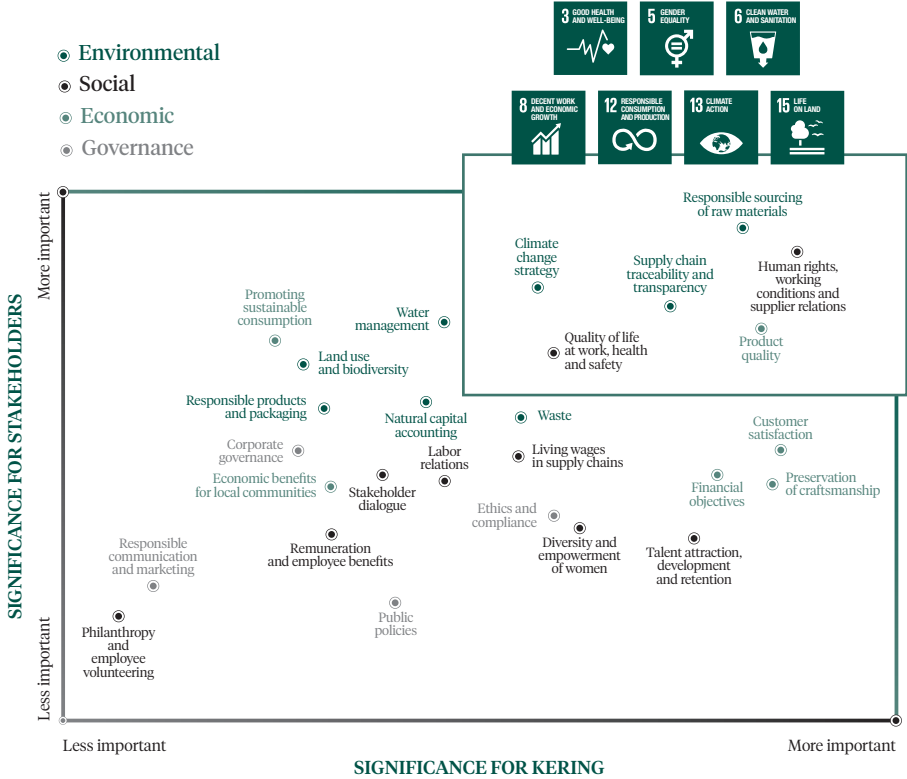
Environmental
Social
Economic
Governance

3 GOOD HEALTH AND WELL-BEING
5 GENDER EQUALITY
6 CLEAN WATER AND SANITATION
8 DECENT WORK AND ECONOMIC GROWTH
12 RESPONSIBLE CONSUMPTION AND PRODUCTION
13 CLIMATE ACTION
15 LIFE ON LAND

SIGNIFICANCE FOR STAKEHOLDERS
More important
Less important

Responsible sourcing of raw materials
Climate change strategy
Supply chain traceability and transparency
Human rights, working conditions and supplier relations
Quality of life at work, health and safety
Product quality
Promoting sustainable consumption
Water management
Land use and biodiversity
Responsible products and packaging
Natural capital accounting
Waste
Customer satisfaction
Corporate governance
Labor relations
Living wages in supply chains
Economic benefits for local communities
Stakeholder dialogue
Financial objectives
Preservation of craftsmanship
Ethics and compliance
Remuneration and employee benefits
Diversity and empowerment of women
Talent attraction, development and retention
Responsible communication and marketing
Public policies
Philanthropy and employee volunteering

Less important
More important
SIGNIFICANCE FOR KERING